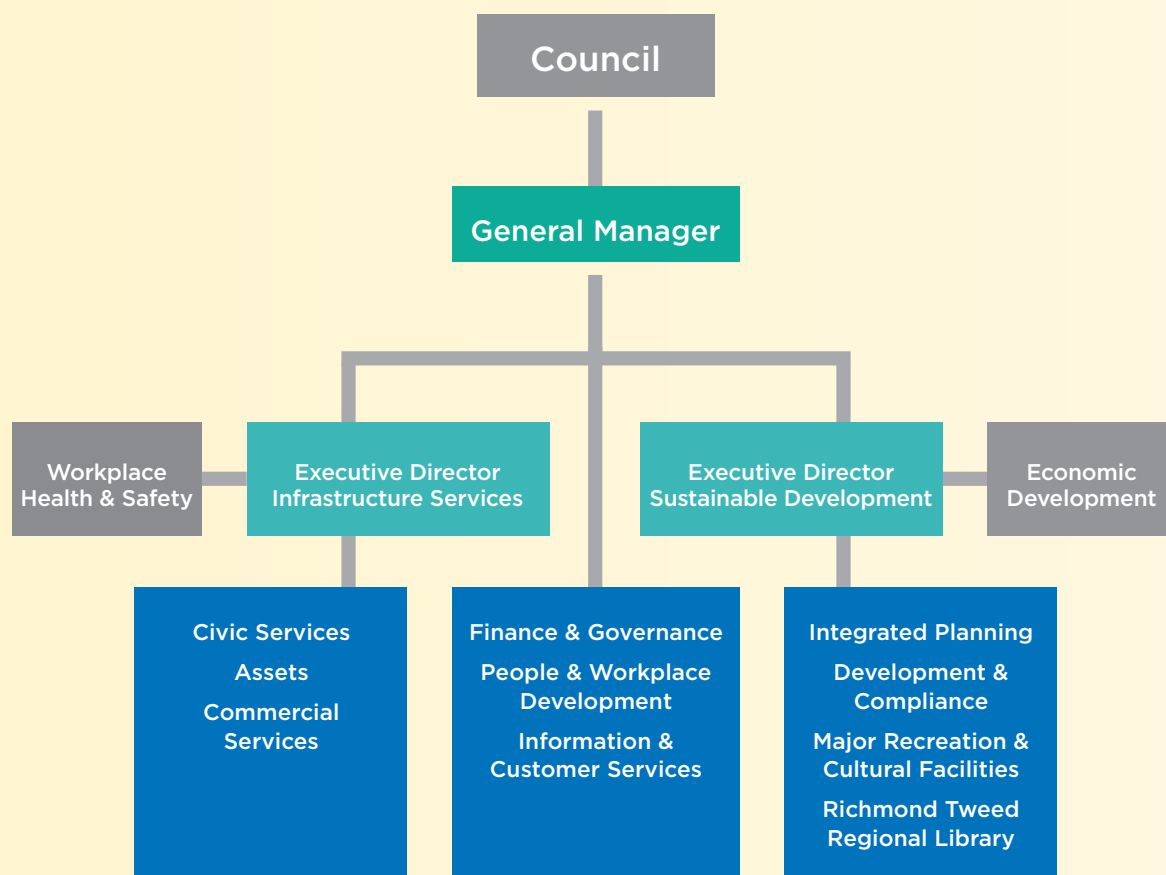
Council

General Manager

Workplace Health & Safety

Executive Director Infrastructure Services

Executive Director Sustainable Development

Economic Development

Civic Services

Assets

Commercial Services

Finance & Governance

People & Workplace Development

Information & Customer Services

Integrated Planning

Development & Compliance

Major Recreation & Cultural Facilities

Richmond Tweed Regional Library